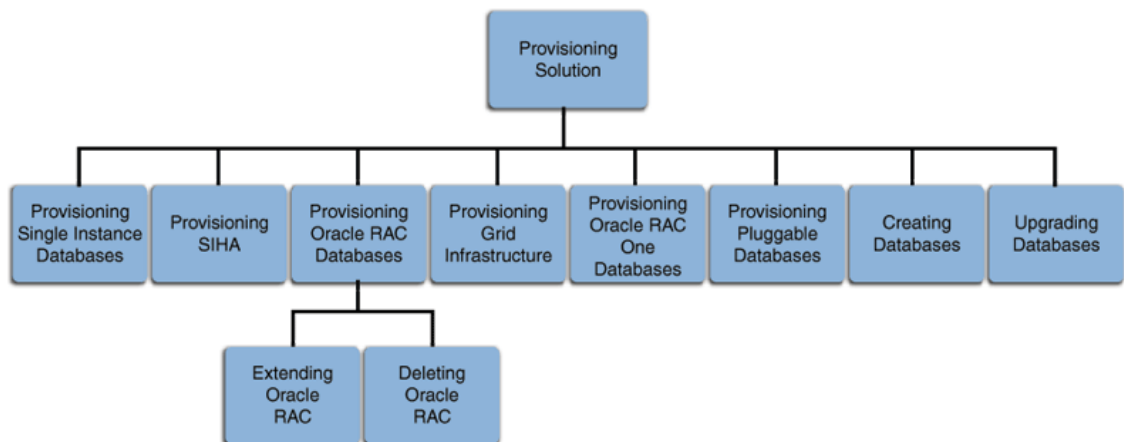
Provisioning Solution

Provisioning Single Instance Databases

Provisioning SIHA

Provisioning Oracle RAC Databases

Provisioning Grid Infrastructure

Provisioning Oracle RAC One Databases

Provisioning Pluggable Databases

Creating Databases

Upgrading Databases

Extending Oracle RAC

Deleting Oracle RAC